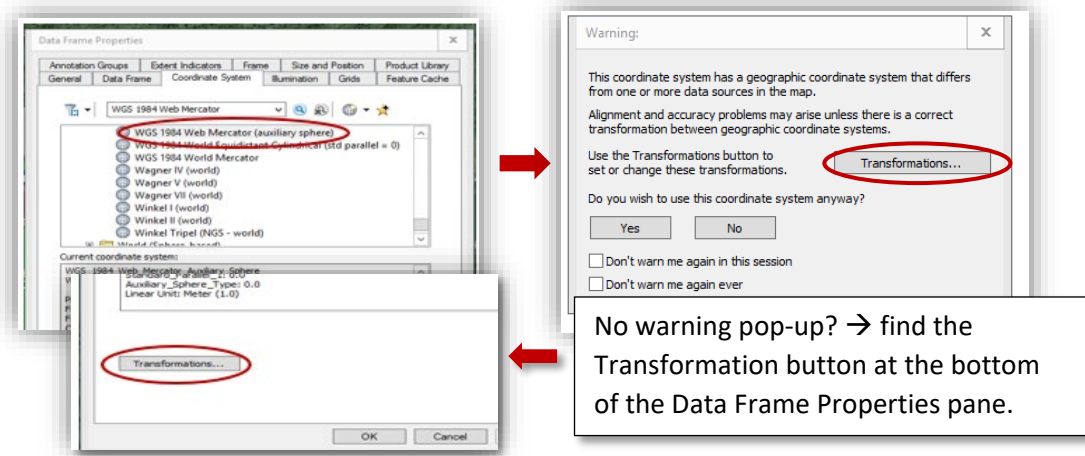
Data Frame Properties

Annotation Groups | Extent Indicators | Frame | Size and Position | Product Library
General | Data Frame | Coordinate System | Illumination | Grids | Feature Cache

WGS 1984 Web Mercator

WGS 1984 Web Mercator (auxiliary sphere)
WGS 1984 World Equidistant Cylindrical (std parallel = 0)
WGS 1984 World Mercator
Wagner IV (world)
Wagner V (world)
Wagner VII (world)
Winkel I (world)
Winkel II (world)
Winkel Tripel (NGS - world)
World (Sphere-based)

Current coordinate system:
WGS_1984_Web_Mercator_Auxiliary_Sphere
Standard_Parallel_1: 0.0
Auxiliary_Sphere_Type: 0.0
Linear Unit: Meter (1.0)

Transformations...

OK | Cancel

Warning:

This coordinate system has a geographic coordinate system that differs from one or more data sources in the map.

Alignment and accuracy problems may arise unless there is a correct transformation between geographic coordinate systems.

Use the Transformations button to set or change these transformations.

Transformations...

Do you wish to use this coordinate system anyway?

Yes | No

Don't warn me again in this session

Don't warn me again ever

No warning pop-up? → find the Transformation button at the bottom of the Data Frame Properties pane.